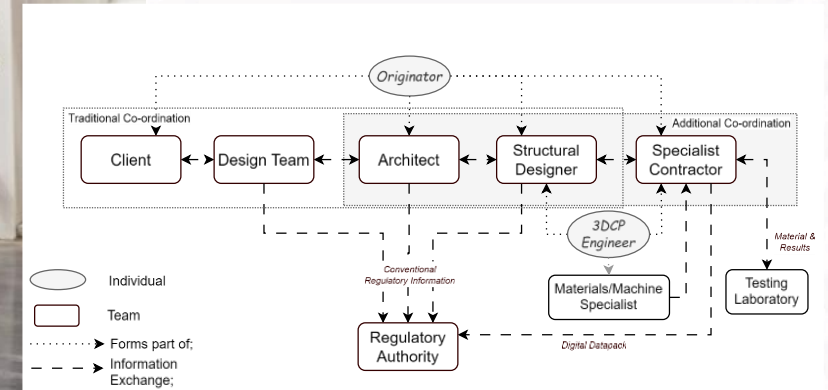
Originator

Traditional Co-ordination

Additional Co-ordination

Client

Design Team

Architect

Structural Designer

Specialist Contractor

3DCP Engineer

Material & Results

Conventional Regulatory Information

Materials/Machine Specialist

Testing Laboratory

Individual

Team

Forms part of;

Information Exchange;

Regulatory Authority

Digital Datapack